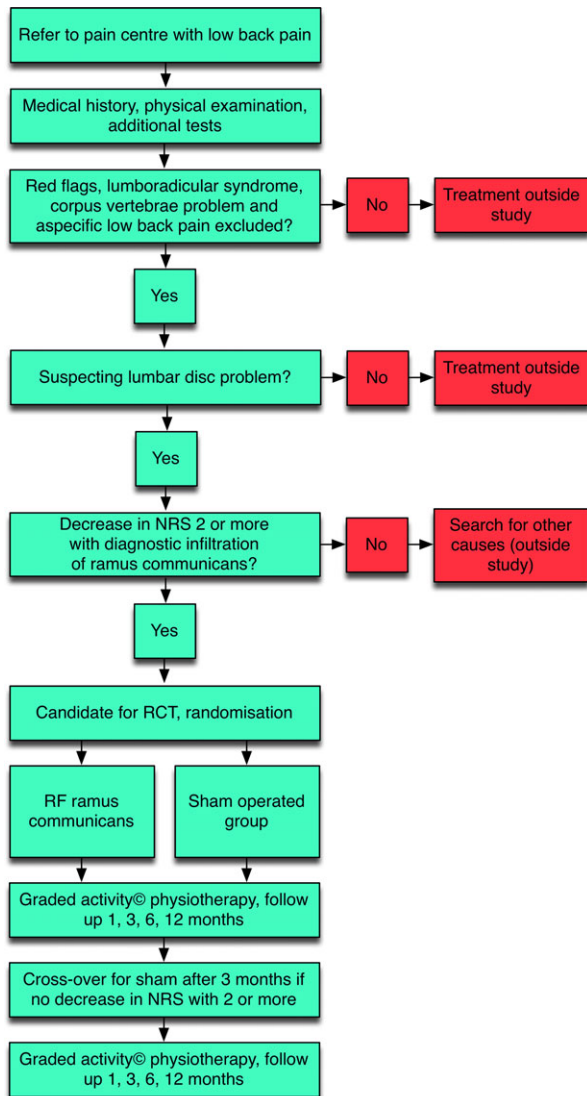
Refer to pain centre with low back pain

Medical history, physical examination, additional tests

Red flags, lumboradicular syndrome, corpus vertebrae problem and aspecific low back pain excluded?

No

Treatment outside study

Yes

Suspecting lumbar disc problem?

No

Treatment outside study

Yes

Decrease in NRS 2 or more with diagnostic infiltration of ramus communicans?

No

Search for other causes (outside study)

Yes

Candidate for RCT, randomisation

RF ramus communicans

Sham operated group

Graded activity© physiotherapy, follow up 1, 3, 6, 12 months

Cross-over for sham after 3 months if no decrease in NRS with 2 or more

Graded activity© physiotherapy, follow up 1, 3, 6, 12 months